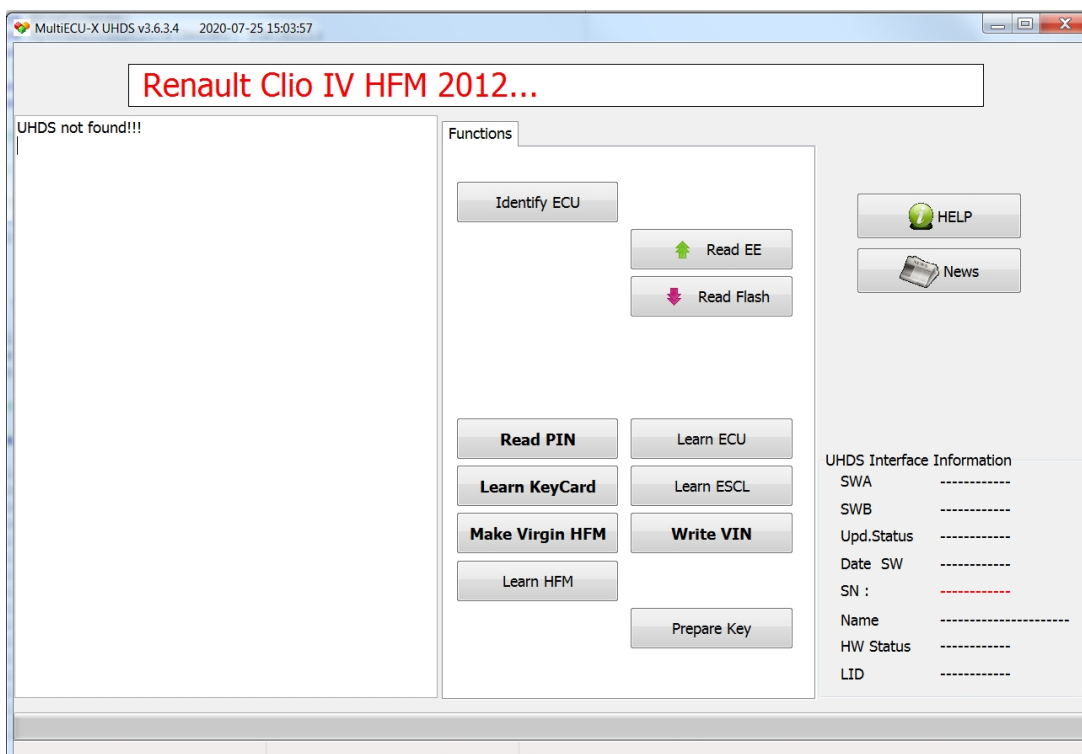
MultiECU-X UHDS v3.6.3.4 2020-07-25 15:03:57

Renault Clio IV HFM 2012...

UHDS not found!!!

Functions

Identify ECU

Read EE

Read Flash

Read PIN

Learn ECU

Learn KeyCard

Learn ESCL

Make Virgin HFM

Write VIN

Learn HFM

Prepare Key

HELP

News

UHDS Interface Information

| | |
|---|---|
| SWA | ------------ |
| SWB | ------------ |
| Upd.Status | ------------ |
| Date SW | ------------ |
| SN : | ------------ |
| Name | ---------------------- |
| HW Status | ------------ |
| LID | ------------ |